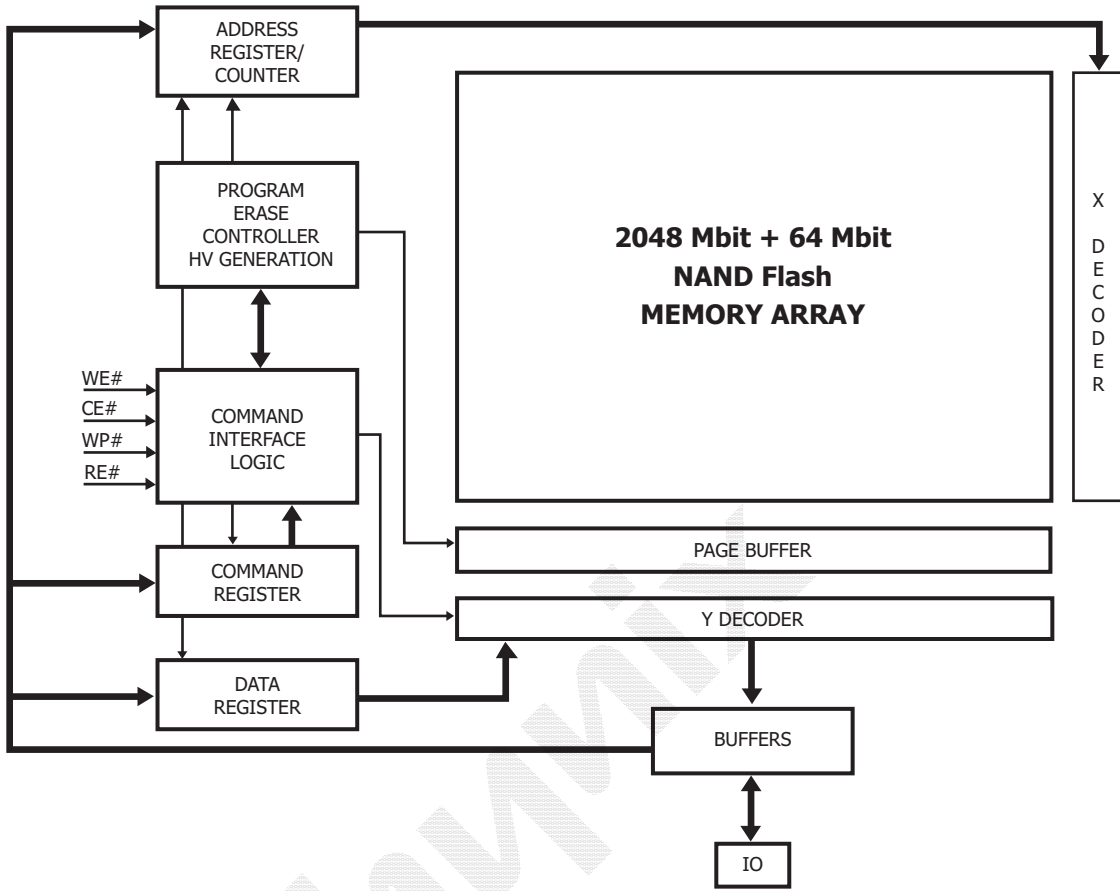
ADDRESS REGISTER/ COUNTER

PROGRAM ERASE CONTROLLER HV GENERATION

2048 Mbit + 64 Mbit
NAND Flash
MEMORY ARRAY

X DECODER

WE#
CE#
WP#
RE#

COMMAND INTERFACE LOGIC

PAGE BUFFER

COMMAND REGISTER

Y DECODER

DATA REGISTER

BUFFERS

IO